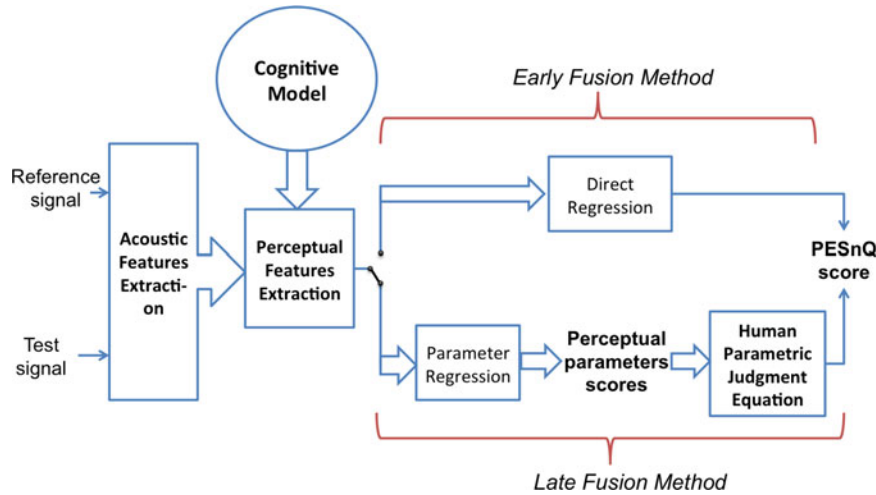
Cognitive Model

Early Fusion Method

Reference signal

Test signal

Acoustic Features Extracti-on

Perceptual Features Extraction

Direct Regression

PESnQ score

Parameter Regression

Perceptual parameters scores

Human Parametric Judgment Equation

Late Fusion Method